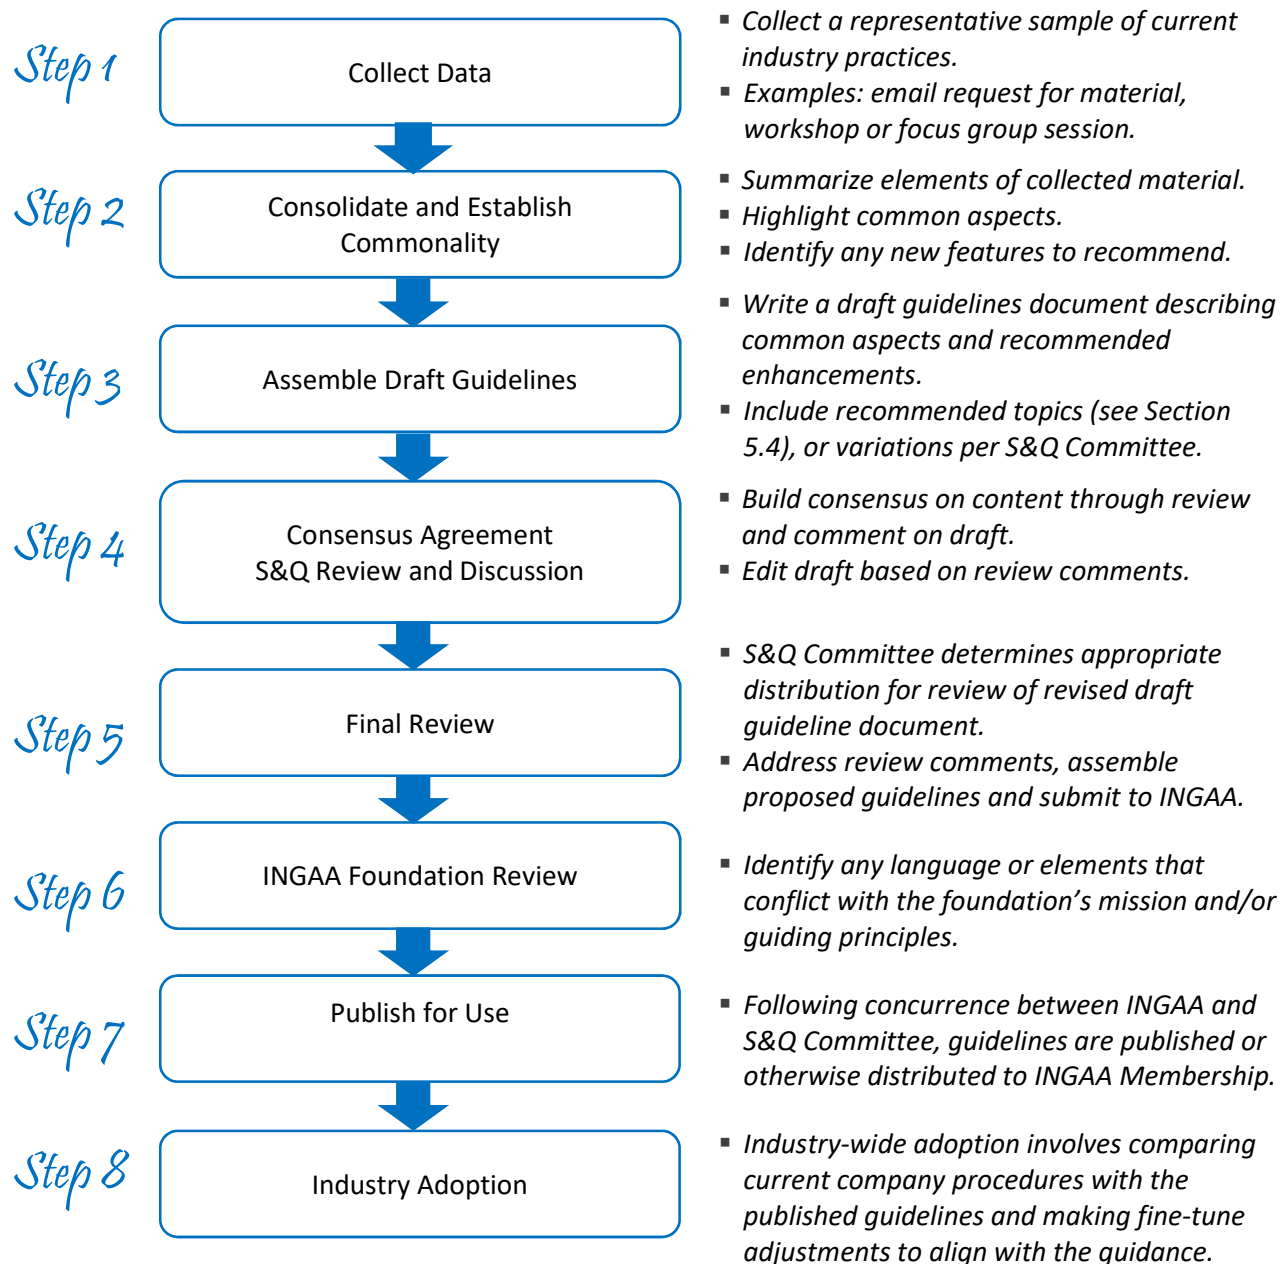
Step 1

Collect Data

- Collect a representative sample of current industry practices.
- Examples: email request for material, workshop or focus group session.

Step 2

Consolidate and Establish Commonality

- Summarize elements of collected material.
- Highlight common aspects.
- Identify any new features to recommend.

Step 3

Assemble Draft Guidelines

- Write a draft guidelines document describing common aspects and recommended enhancements.
- Include recommended topics (see Section 5.4), or variations per S&Q Committee.

Step 4

Consensus Agreement
S&Q Review and Discussion

- Build consensus on content through review and comment on draft.
- Edit draft based on review comments.

Step 5

Final Review

- S&Q Committee determines appropriate distribution for review of revised draft guideline document.
- Address review comments, assemble proposed guidelines and submit to INGAA.

Step 6

INGAA Foundation Review

- Identify any language or elements that conflict with the foundation's mission and/or guiding principles.

Step 7

Publish for Use

- Following concurrence between INGAA and S&Q Committee, guidelines are published or otherwise distributed to INGAA Membership.

Step 8

Industry Adoption

- Industry-wide adoption involves comparing current company procedures with the published guidelines and making fine-tune adjustments to align with the guidance.